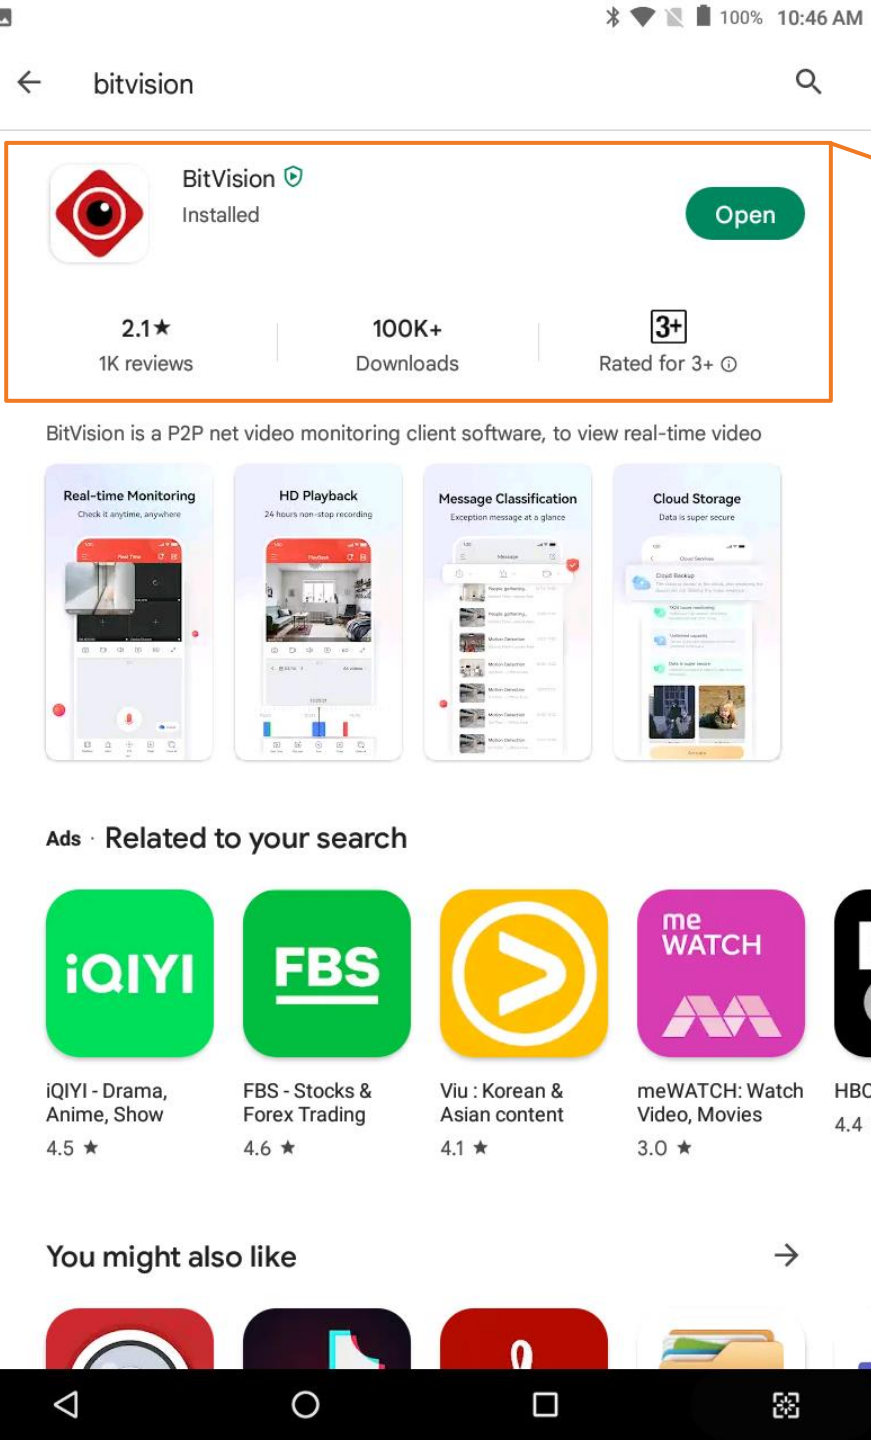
100% 10:46 AM

bitvision

BitVision
Installed
Open

2.1★
1K reviews

100K+
Downloads

3+
Rated for 3+

BitVision is a P2P net video monitoring client software, to view real-time video

Real-time Monitoring
Check it anytime, anywhere

HD Playback
24 hours non-stop recording

Message Classification
Exception message at a glance

Cloud Storage
Data is super secure

Ads · Related to your search

iQIYI

FBS

me WATCH

iQIYI - Drama, Anime, Show
4.5 ★

FBS - Stocks & Forex Trading
4.6 ★

Viu : Korean & Asian content
4.1 ★

meWATCH: Watch Video, Movies
3.0 ★

HBO
4.4

You might also like